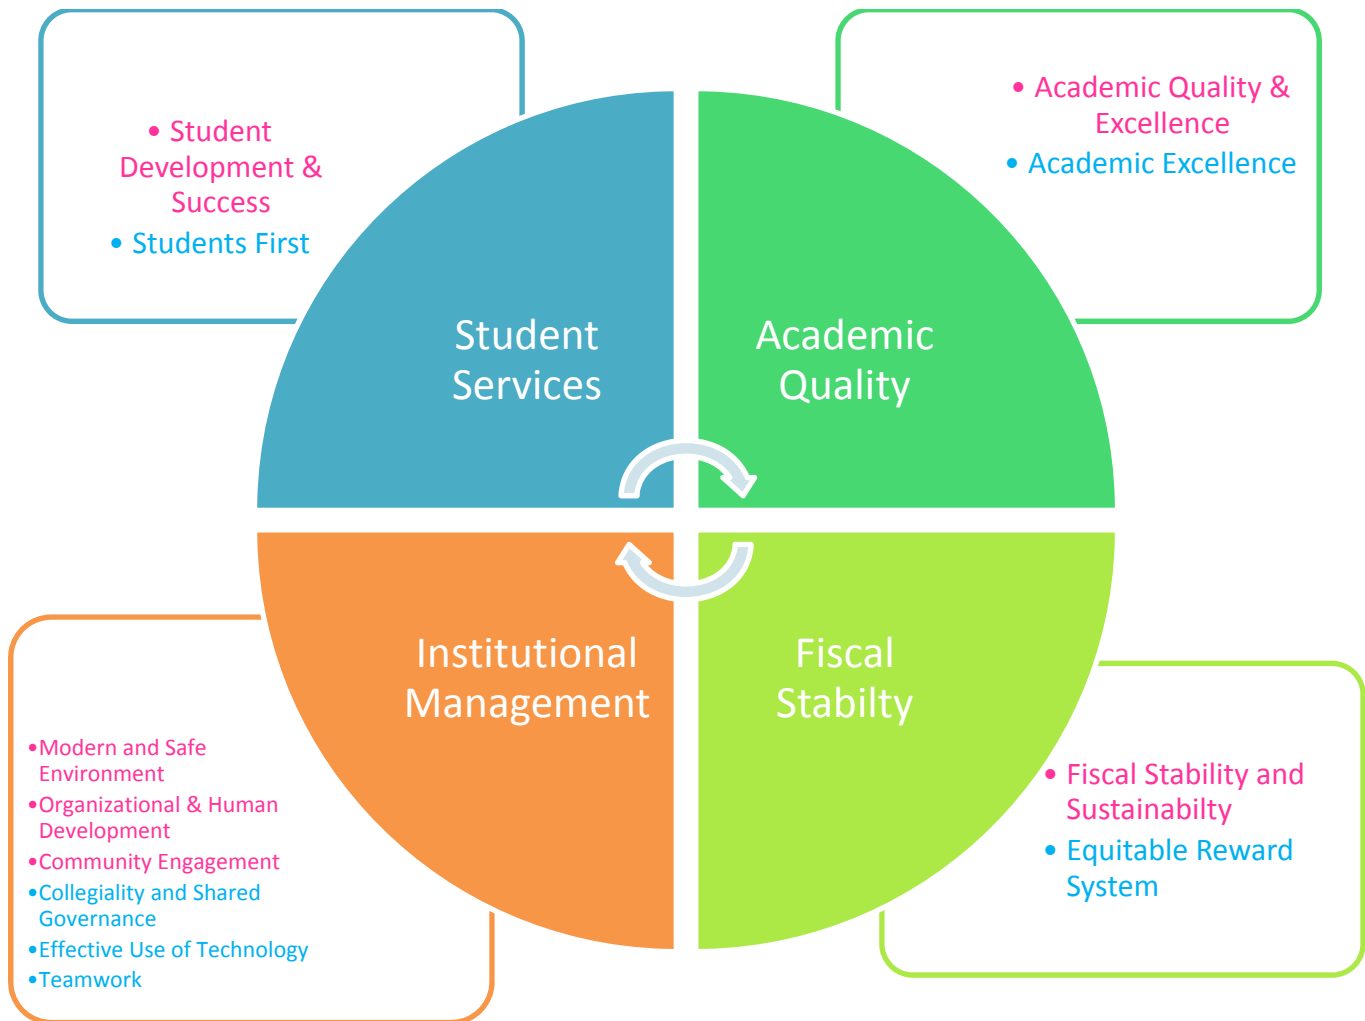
• Student Development & Success
• Students First

• Academic Quality & Excellence
• Academic Excellence

Student Services

Academic Quality

Institutional Management

Fiscal Stabilty

• Modern and Safe Environment
• Organizational & Human Development
• Community Engagement
• Collegiality and Shared Governance
• Effective Use of Technology
• Teamwork

• Fiscal Stability and Sustainabilty
• Equitable Reward System